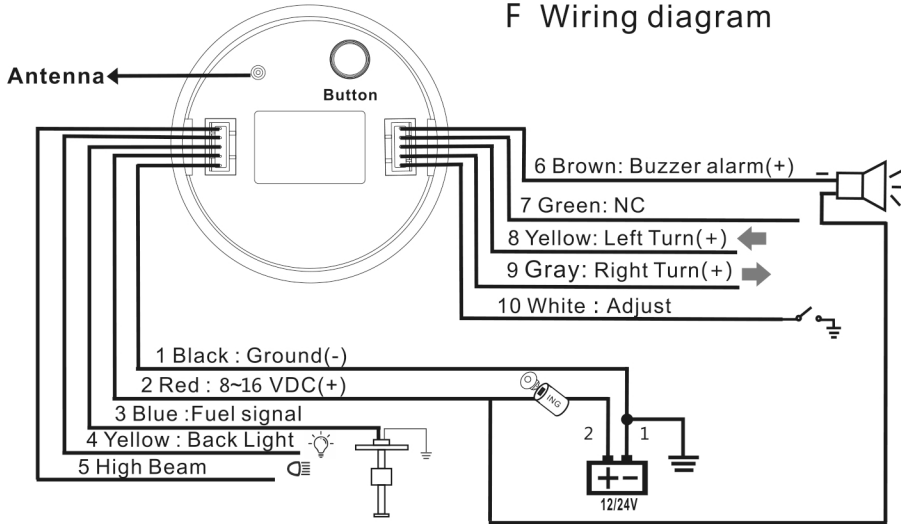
F Wiring diagram

Antenna

Button

6 Brown: Buzzer alarm(+)

7 Green: NC

8 Yellow: Left Turn(+)

9 Gray: Right Turn(+)

10 White : Adjust

1 Black : Ground(-)

2 Red : 8~16 VDC(+)

3 Blue :Fuel signal

4 Yellow : Back Light

5 High Beam

ING

2

1

+ −

12/24V